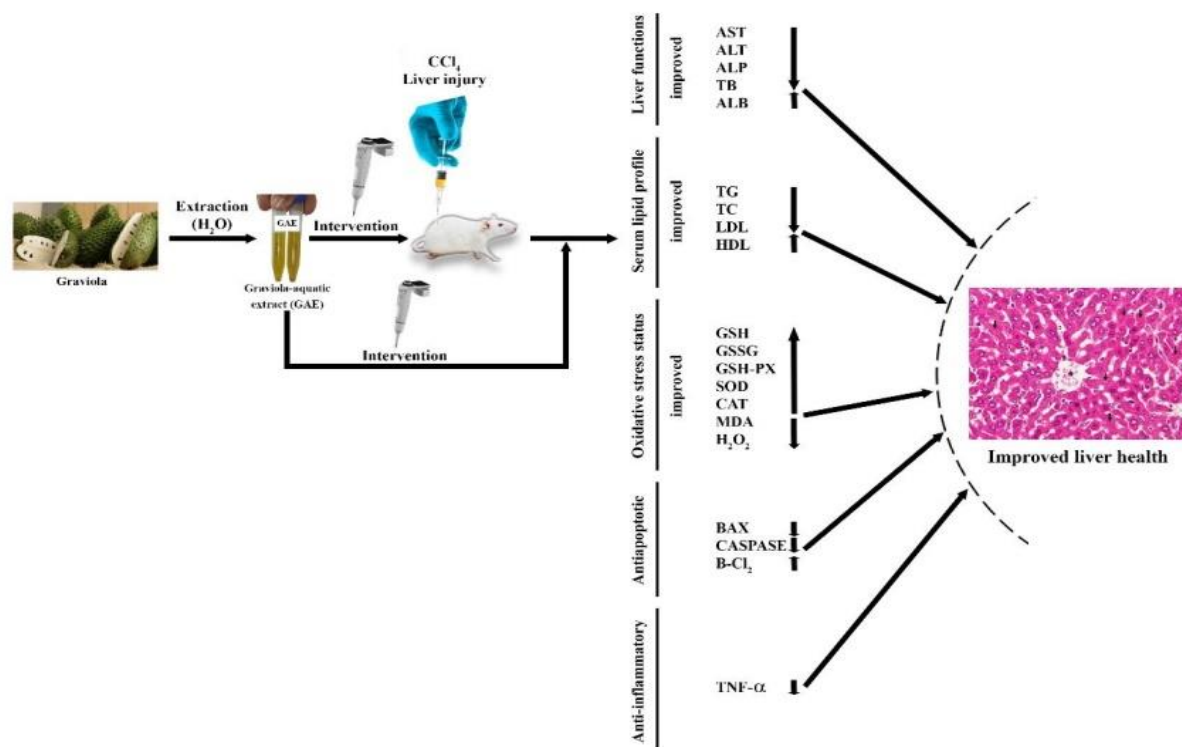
Graviola

Extraction ($H_2O$)

GAE

Graviola-aquatic extract (GAE)

Intervention

$CCl_4$ Liver injury

Intervention

Liver functions

improved

AST
ALT
ALP
TB
ALB

Serum lipid profile

improved

TG
TC
LDL
HDL

Oxidative stress status

improved

GSH
GSSG
GSH-PX
SOD
CAT
MDA
$H_2O_2$

Antiapoptotic

BAX
CASPASE
$B\text{-}Cl_2$

Anti-inflammatory

TNF-α

Improved liver health